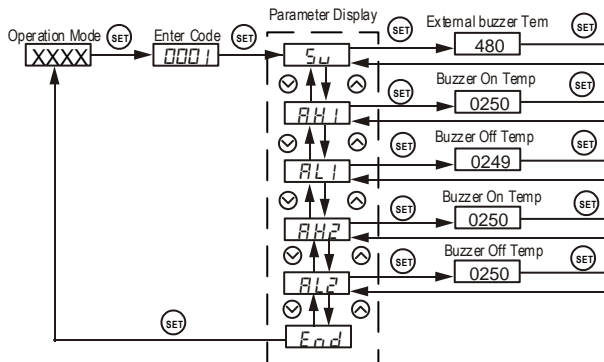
Operation Mode SET XXXX

Enter Code SET 0001

Parameter Display

SET 5u

External buzzer Tem SET 480

AH1

Buzzer On Temp SET 0250

AL1

Buzzer Off Temp SET 0249

AH2

Buzzer On Temp SET 0250

AL2

Buzzer Off Temp SET 0250

SET End